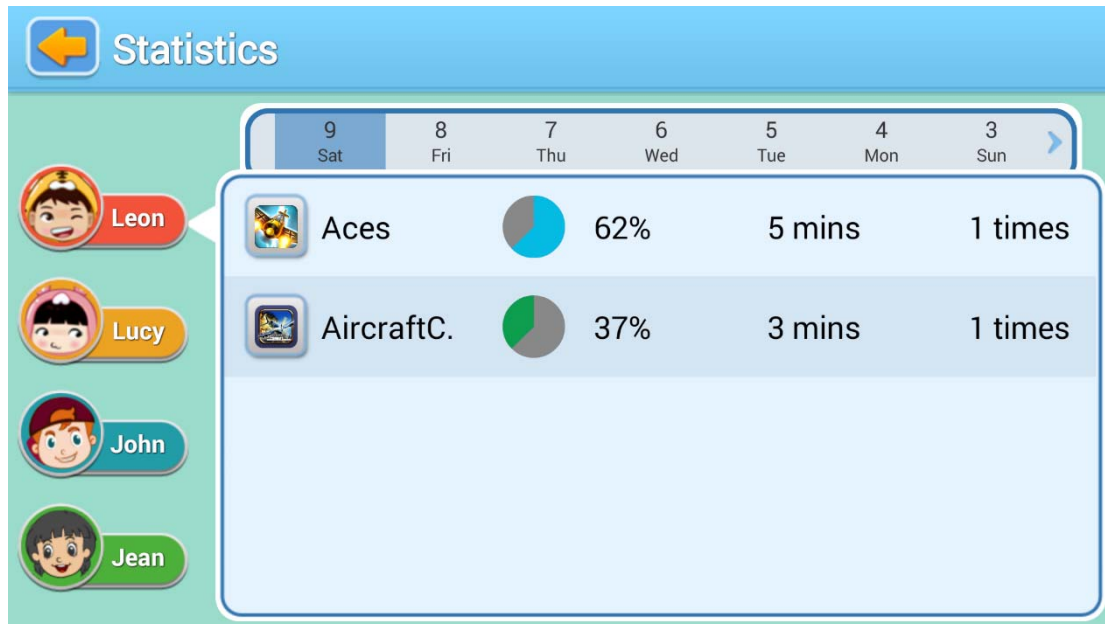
Statistics

| 9 Sat | 8 Fri | 7 Thu | 6 Wed | 5 Tue | 4 Mon | 3 Sun |
|---|---|---|---|---|---|---|

Leon
Lucy
John
Jean

| Aces | 62% | 5 mins | 1 times |
|---|---|---|---|
| AircraftC. | 37% | 3 mins | 1 times |